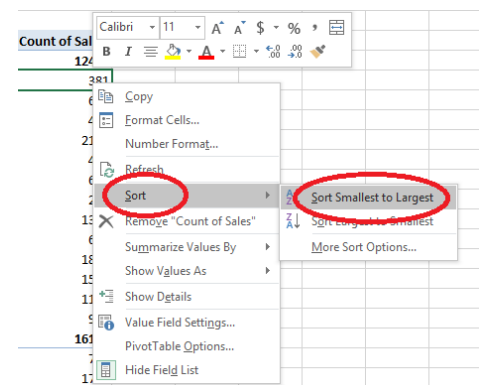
Count of Sal
124
381
6
4
21
4
6
2
13
6
18
15
11
9
161
7
17

Calibri 11 A A $ % ,
B I

Copy
Format Cells...
Number Format...
Refresh
Sort
Remove "Count of Sales"
Summarize Values By
Show Values As
Show Details
Value Field Settings...
PivotTable Options...
Hide Field List

Sort Smallest to Largest
Sort Largest to Smallest
More Sort Options...